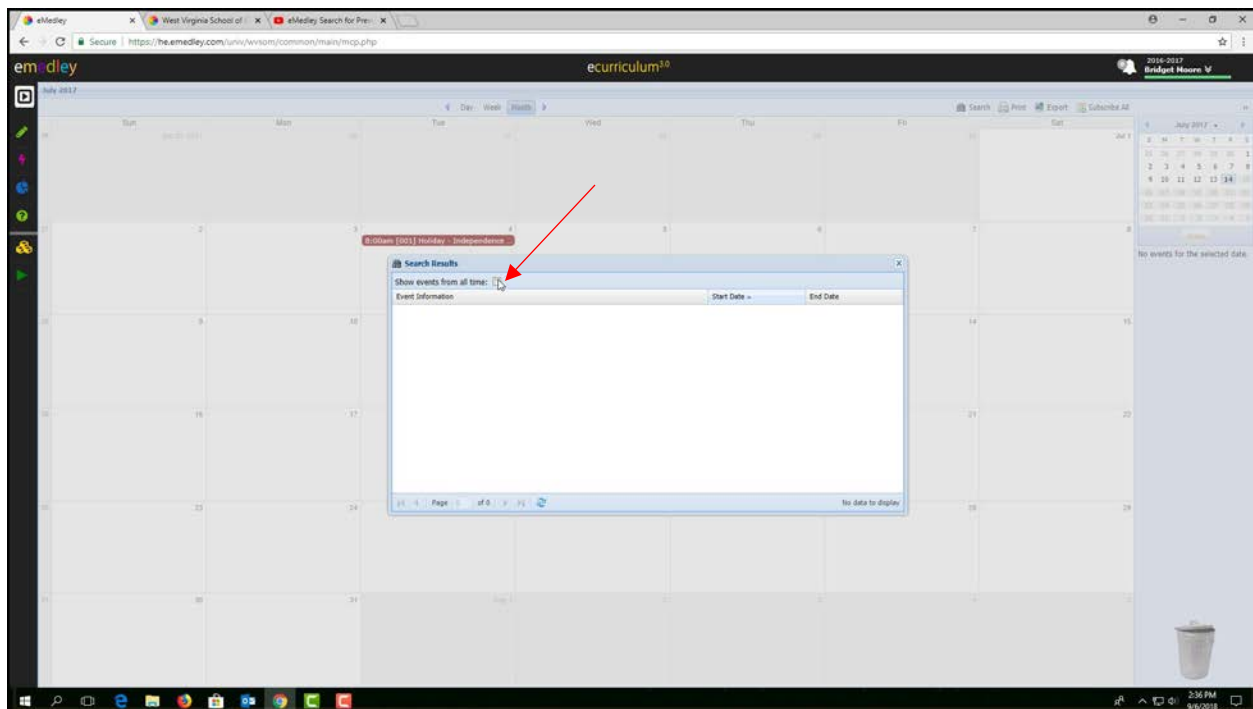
eMedley × West Virginia School of × eMedley Search for Prev ×

Secure | https://he.emedley.com/univ/wvsom/common/main/mcp.php

emedley

ecurriculum$^{3.0}$

2016-2017
Bridget Moore

July 2017

Day Week Month

Search Print Export Subscribe All

| Sun | Mon | Tue | Wed | Thu | Fri | Sat |
|---|---|---|---|---|---|---|
| 25 | 26 | 27 | 28 | 29 | 30 | Jul 1 |
| 2 | 3 | 4 | 5 | 6 | 7 | 8 |
| 9 | 10 | 11 | 12 | 13 | 14 | 15 |
| 16 | 17 | 18 | 19 | 20 | 21 | 22 |
| 23 | 24 | 25 | 26 | 27 | 28 | 29 |
| 30 | 31 | Aug 1 | 2 | 3 | 4 | 5 |

8:00am [001] Holiday - Independence ...

Search Results

Show events from all time:

| Event Information | Start Date | End Date |
|---|---|---|

Page of 0

No data to display

July 2017

| S | M | T | W | T | F | S |
|---|---|---|---|---|---|---|
| 25 | 26 | 27 | 28 | 29 | 30 | 1 |
| 2 | 3 | 4 | 5 | 6 | 7 | 8 |
| 9 | 10 | 11 | 12 | 13 | 14 | 15 |

Today

No events for the selected date.

2:36 PM
9/6/2018